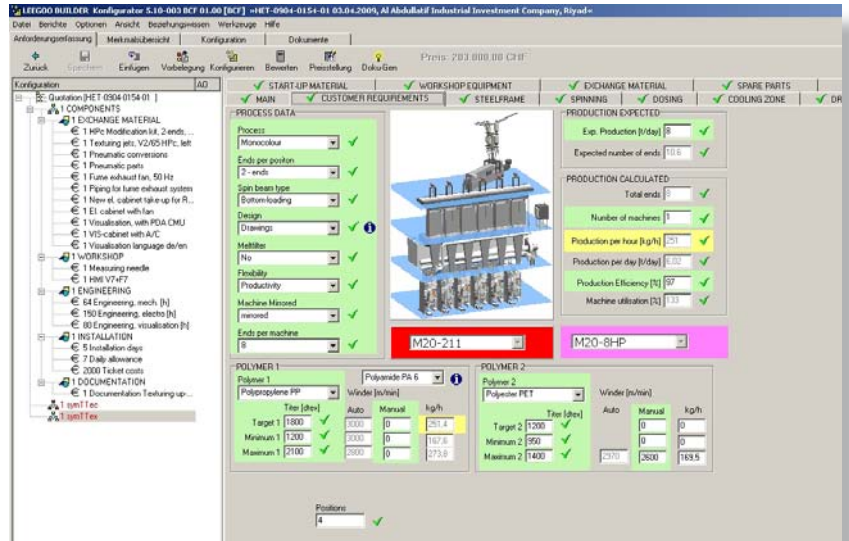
LEEGOO BUILDER Konfigurator 5.10-003 BCF 01.00 [BCF] »HET-0904-0154-01 03.04.2009, Al Abdullatif Industrial Investment Company, Riyad«

Datei Berichte Optionen Ansicht Beziehungswissen Werkzeuge Hilfe

Anforderungserfassung | Merkmalsübersicht | Konfiguration | Dokumente

Zurück | Speichern | Einfügen | Vorbelegung | Konfigurieren | Bewerten | Preisstellung | DokuGen

Preis: 283 000,00 CHF

Konfiguration | A0

Quotation [HET-0904-0154-01 ]
1 COMPONENTS
1 EXCHANGE MATERIAL
1 HPc Modification kit, 2-ends, ...
1 Texturing jets, V2/65 HPc, left
1 Pneumatic conversions
1 Pneumatic parts
1 Fume exhaust fan, 50 Hz
1 Piping for fume exhaust system
1 New el. cabinet take-up for R...
1 El. cabinet with fan
1 Visualisation, with PDA CMU
1 VIS-cabinet with A/C
1 Visualisation language de/en
1 WORKSHOP
1 Measuring needle
1 HMI V7xF7
1 ENGINEERING
64 Engineering, mech. [h]
150 Engineering, electro [h]
80 Engineering, visualisation [h]
1 INSTALLATION
5 Installation days
7 Daily allowance
2000 Ticket costs
1 DOCUMENTATION
1 Documentation Texturing-up...
1 symTTec
1 symTTex

START-UP MATERIAL | WORKSHOP EQUIPMENT | EXCHANGE MATERIAL | SPARE PARTS
MAIN | CUSTOMER REQUIREMENTS | STEELFRAME | SPINNING | DOSING | COOLING ZONE | DR

PROCESS DATA
Process: Monocolour
Ends per position: 2 - ends
Spin beam type: Bottom-loading
Design: Drawings
Meltfilter: No
Flexibility: Productivity
Machine Mirrored: mirrored
Ends per machine: 8

PRODUCTION EXPECTED
Exp. Production [t/day] 8
Expected number of ends 10.6

PRODUCTION CALCULATED
Total ends 8
Number of machines 1
Production per hour [kg/h] 251
Production per day [t/day] 6.02
Production Efficiency [%] 97
Machine utilisation [%] 133

M20-211
M20-8HP

POLYMER 1
Polymer 1: Polypropylene PP | Polyamide PA 6
Titer [dtex] | Winder [m/min] Auto | Manual | kg/h
Target 1 1800 | 3000 | 0 | 251.4
Minimum 1 1200 | 3000 | 0 | 167.6
Maximum 1 2100 | 2800 | 0 | 273.8

POLYMER 2
Polymer 2: Polyester PET
Titer [dtex] | Winder [m/min] Auto | Manual | kg/h
Target 2 1200 | | 0 | 0
Minimum 2 950 | | 0 | 0
Maximum 2 1400 | 2970 | 2600 | 169.5

Positions
4